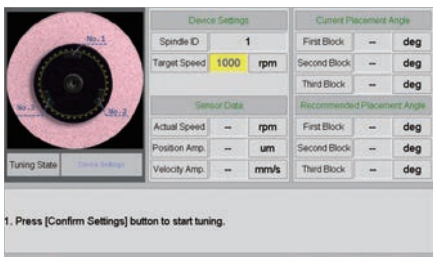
No.1

No.3

No.2

Tuning State

Device Settings

| Device Settings | | |
|---|---|---|
| Spindle ID | 1 | |
| Target Speed | 1000 | rpm |

| Sensor Data | | |
|---|---|---|
| Actual Speed | -- | rpm |
| Position Amp. | -- | um |
| Velocity Amp. | -- | mm/s |

| Current Placement Angle | | |
|---|---|---|
| First Block | -- | deg |
| Second Block | -- | deg |
| Third Block | -- | deg |

| Recommended Placement Angle | | |
|---|---|---|
| First Block | -- | deg |
| Second Block | -- | deg |
| Third Block | -- | deg |

1. Press [Confirm Settings] button to start tuning.